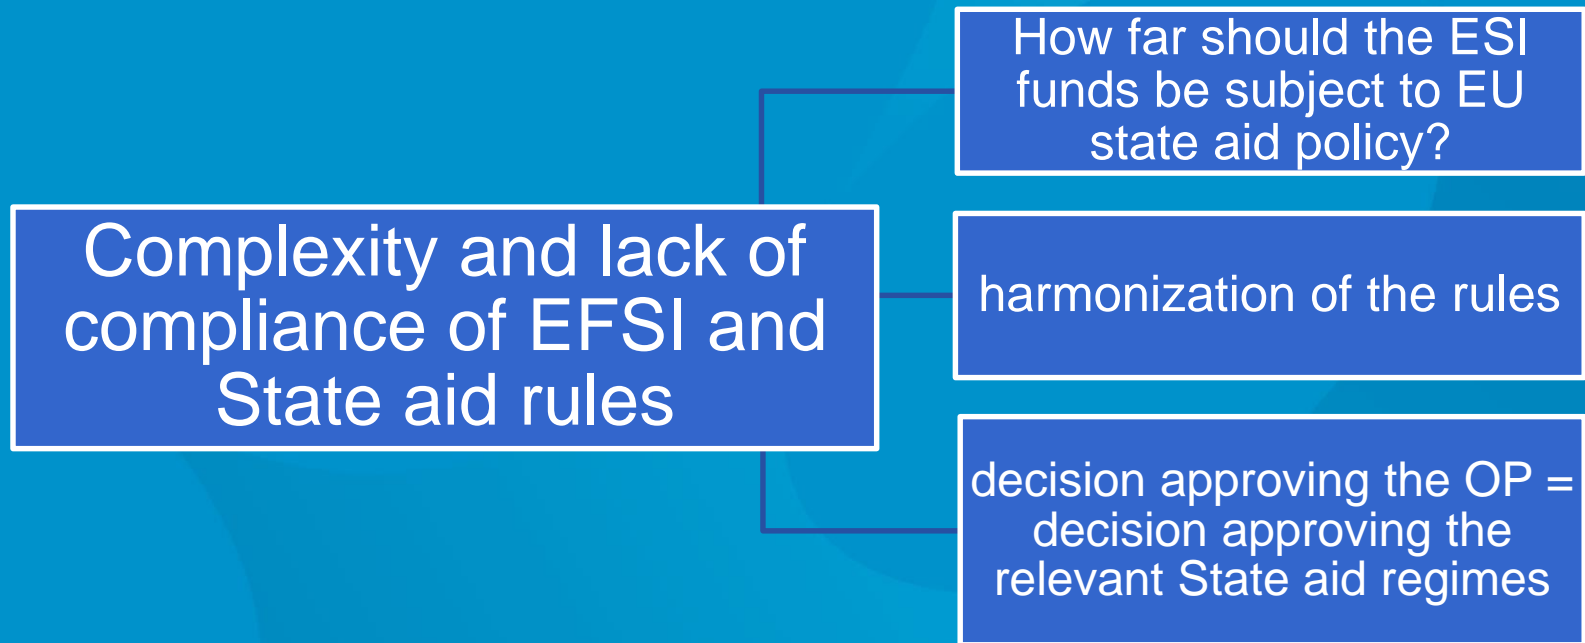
Complexity and lack of compliance of EFSI and State aid rules

How far should the ESI funds be subject to EU state aid policy?

harmonization of the rules

decision approving the OP = decision approving the relevant State aid regimes